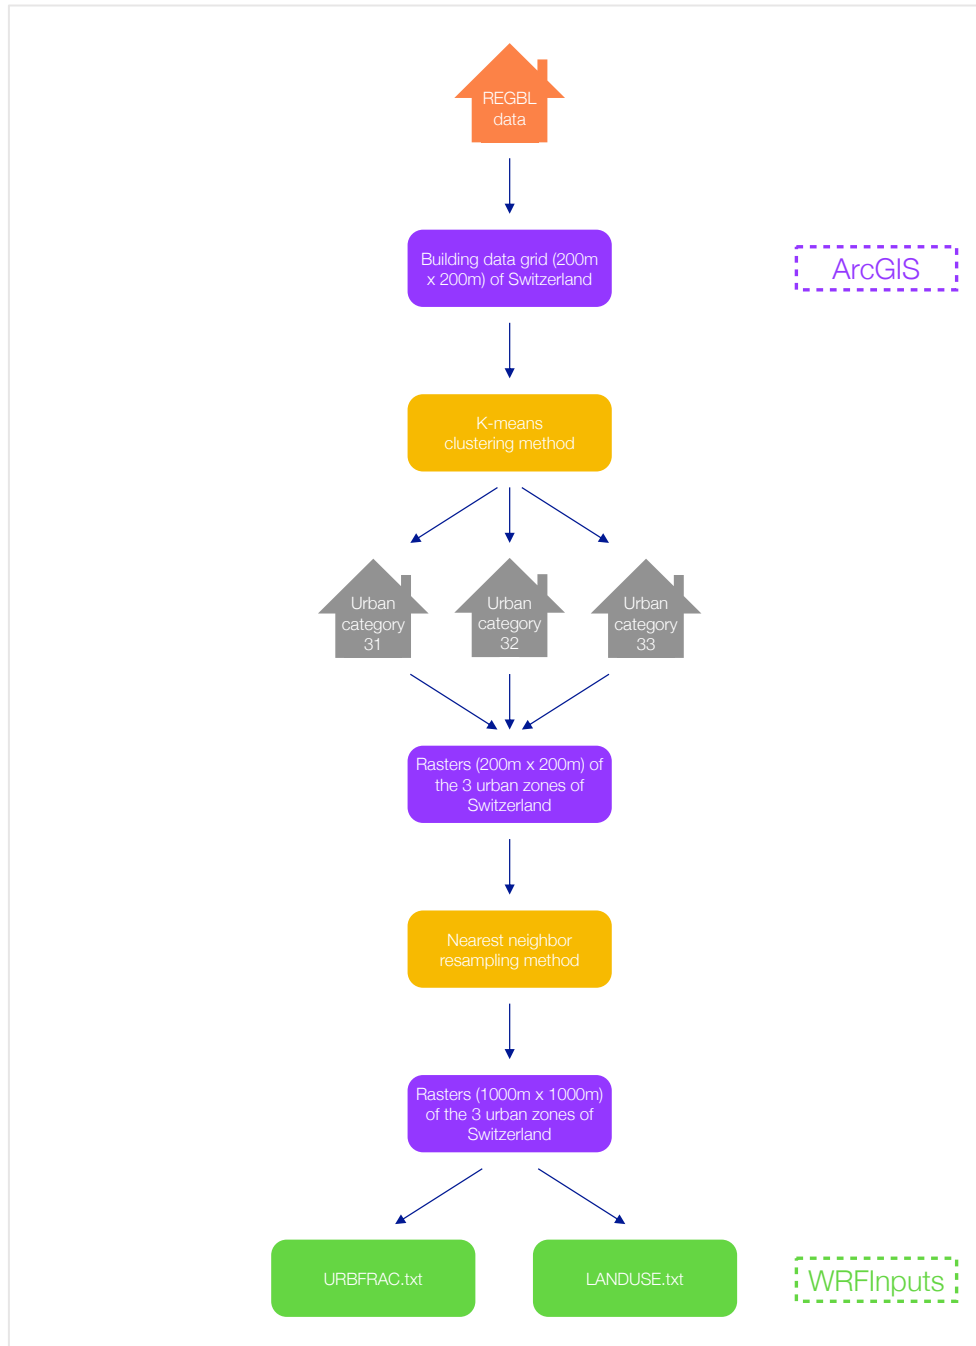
REGBL data

Building data grid (200m x 200m) of Switzerland

ArcGIS

K-means clustering method

Urban category 31

Urban category 32

Urban category 33

Rasters (200m x 200m) of the 3 urban zones of Switzerland

Nearest neighbor resampling method

Rasters (1000m x 1000m) of the 3 urban zones of Switzerland

URBFRAC.txt

LANDUSE.txt

WRFInputs